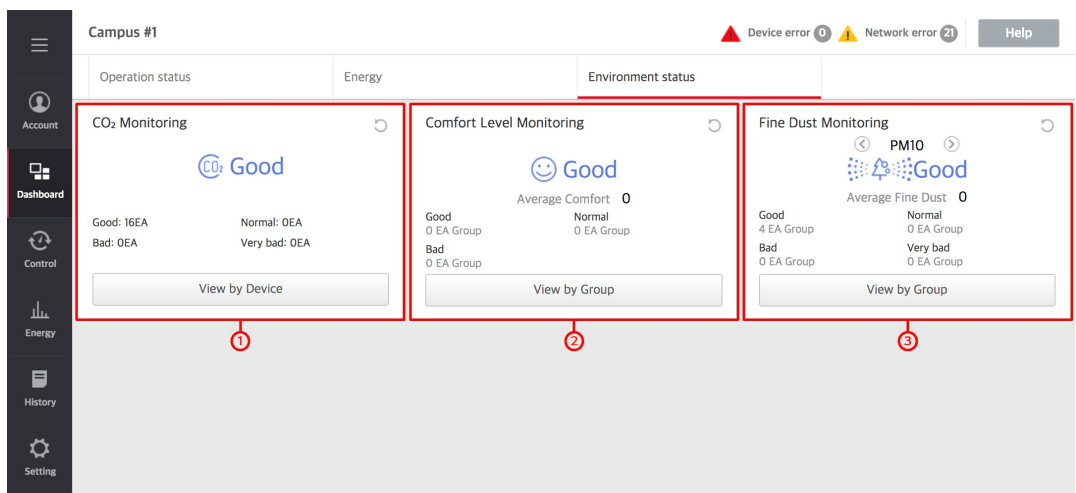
Campus #1

Device error 0 Network error 21 Help

Account

Dashboard

Control

Energy

History

Setting

Operation status

Energy

Environment status

$CO_2$ Monitoring

$CO_2$ Good

Good: 16EA

Normal: 0EA

Bad: 0EA

Very bad: 0EA

View by Device

①

Comfort Level Monitoring

Good

Average Comfort 0

Good
0 EA Group

Normal
0 EA Group

Bad
0 EA Group

View by Group

②

Fine Dust Monitoring

PM10

Good

Average Fine Dust 0

Good
4 EA Group

Normal
0 EA Group

Bad
0 EA Group

Very bad
0 EA Group

View by Group

③